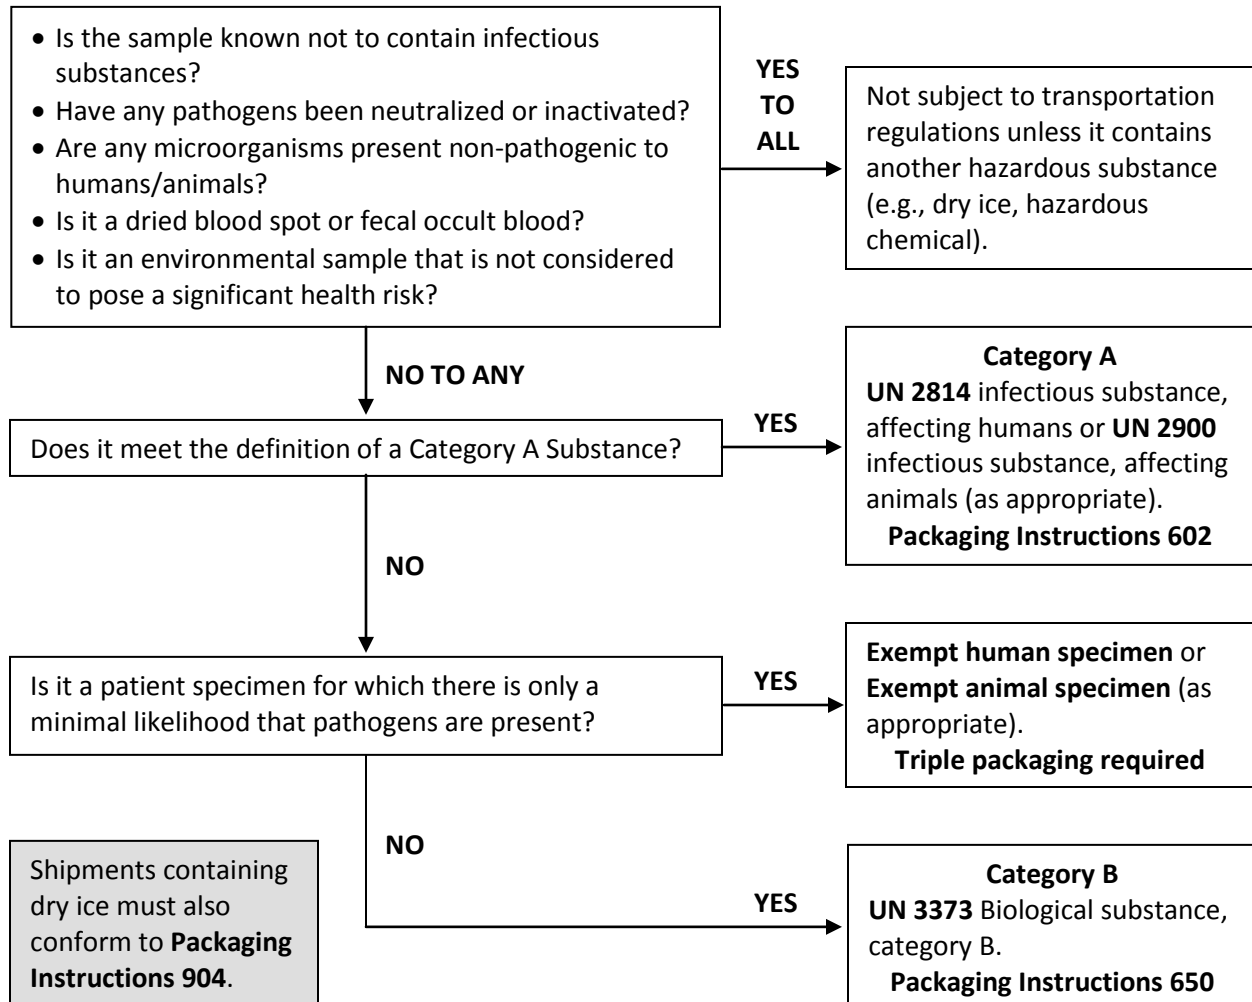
• Is the sample known not to contain infectious substances?
• Have any pathogens been neutralized or inactivated?
• Are any microorganisms present non-pathogenic to humans/animals?
• Is it a dried blood spot or fecal occult blood?
• Is it an environmental sample that is not considered to pose a significant health risk?

YES TO ALL

Not subject to transportation regulations unless it contains another hazardous substance (e.g., dry ice, hazardous chemical).

NO TO ANY

Does it meet the definition of a Category A Substance?

YES

Category A
**UN 2814** infectious substance, affecting humans or **UN 2900** infectious substance, affecting animals (as appropriate).
**Packaging Instructions 602**

NO

Is it a patient specimen for which there is only a minimal likelihood that pathogens are present?

YES

**Exempt human specimen** or **Exempt animal specimen** (as appropriate).
**Triple packaging required**

NO

Shipments containing dry ice must also conform to **Packaging Instructions 904**.

YES

Category B
**UN 3373** Biological substance, category B.
**Packaging Instructions 650**